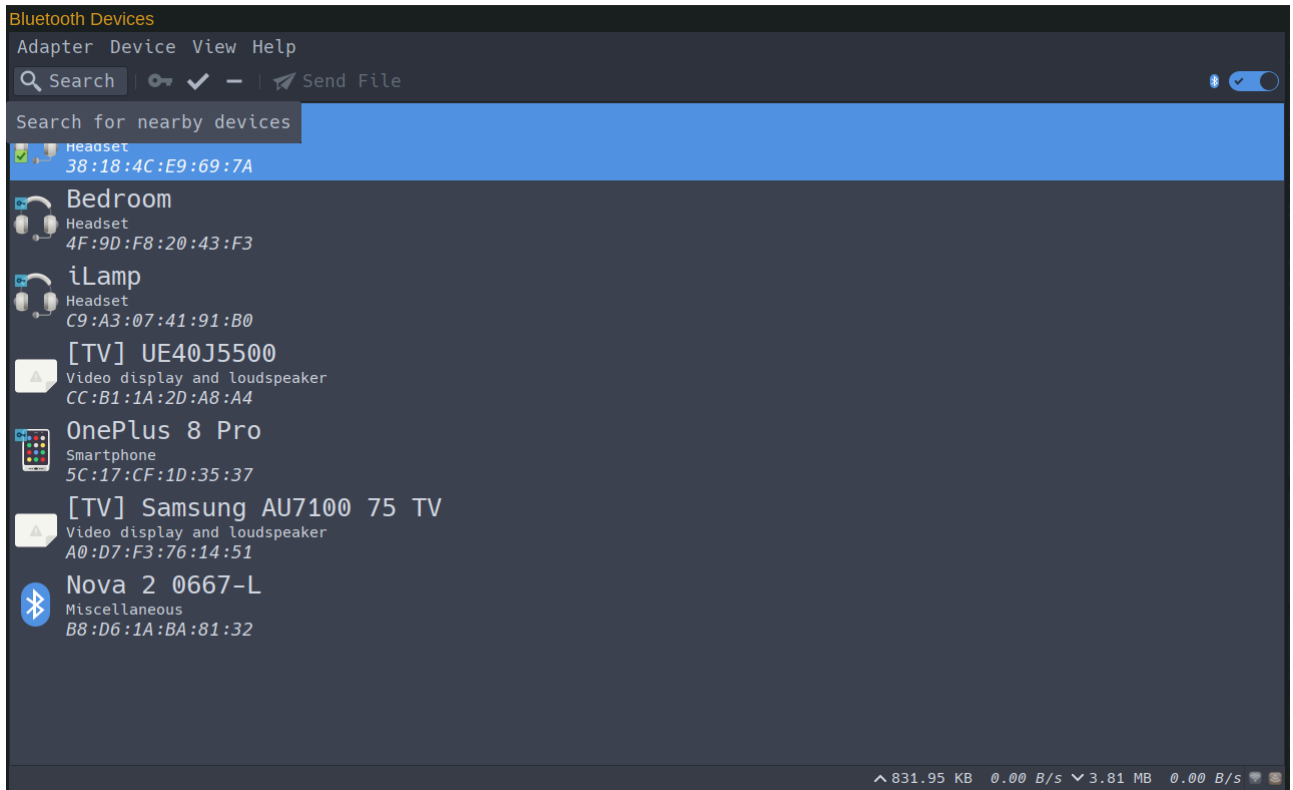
Bluetooth Devices

Adapter Device View Help

Search | Send File

Search for nearby devices

Headset
38:18:4C:E9:69:7A

Bedroom
Headset
4F:9D:F8:20:43:F3

iLamp
Headset
C9:A3:07:41:91:B0

[TV] UE40J5500
Video display and loudspeaker
CC:B1:1A:2D:A8:A4

OnePlus 8 Pro
Smartphone
5C:17:CF:1D:35:37

[TV] Samsung AU7100 75 TV
Video display and loudspeaker
A0:D7:F3:76:14:51

Nova 2 0667-L
Miscellaneous
B8:D6:1A:BA:81:32

831.95 KB 0.00 B/s 3.81 MB 0.00 B/s